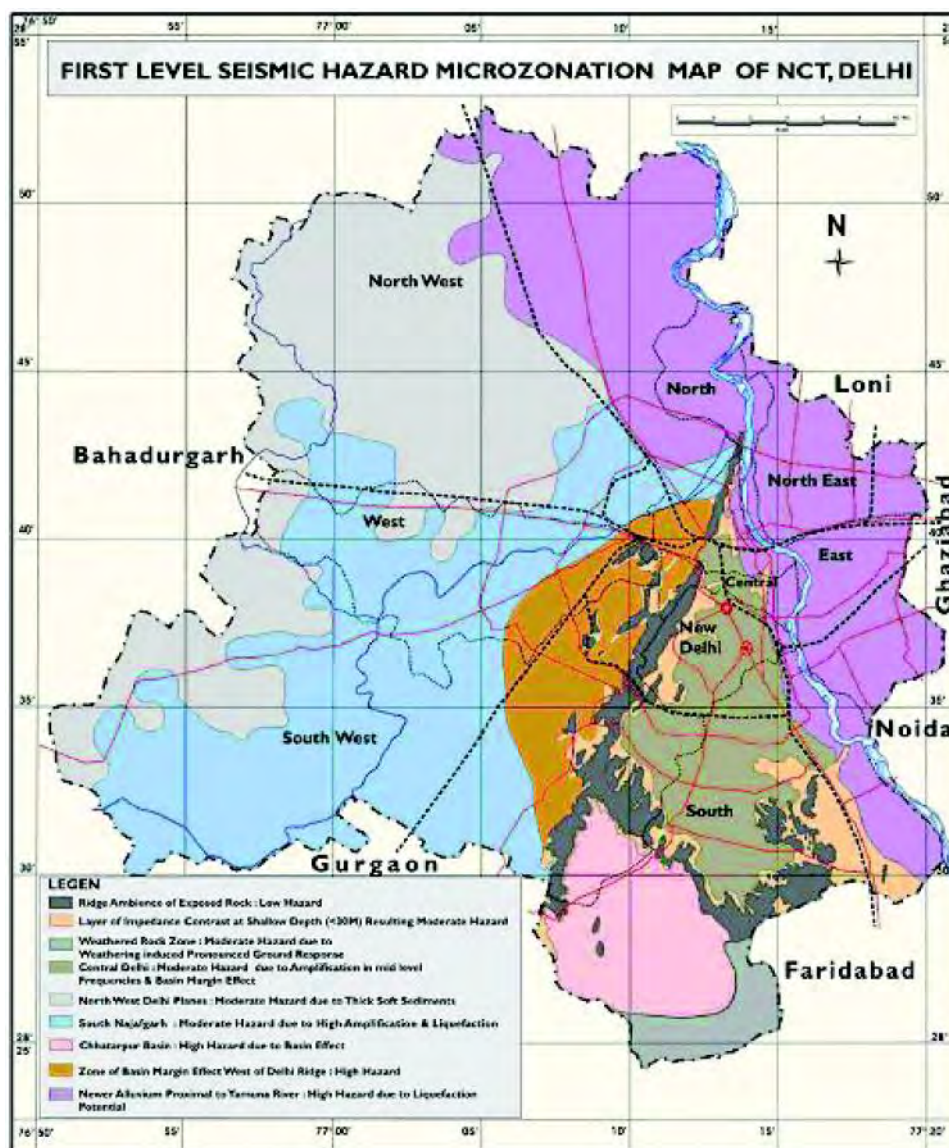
76° 50'
28° 55'
55'
77° 00'
05'
10'
15'

FIRST LEVEL SEISMIC HAZARD MICROZONATION MAP OF NCT, DELHI

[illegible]

50'
N
North West
45'
North
Loni
Bahadurgarh
North East
40'
West
Ghaziabad
Central
East
New Delhi
35'
South West
Noida
South
30'
Gurgaon
Faridabad
28° 25'

LEGEN
Ridge Ambience of Exposed Rock : Low Hazard
Layer of Impedance Contrast at Shallow Depth (<30M) Resulting Moderate Hazard
Weathered Rock Zone : Moderate Hazard due to Weathering induced Pronounced Ground Response
Central Delhi : Moderate Hazard due to Amplification in mid level Frequencies & Basin Margin Effect
North West Delhi Planes : Moderate Hazard due to Thick Soft Sediments
South Najafgarh : Moderate Hazard due to High Amplification & Liquefaction
Chhatarpur Basin : High Hazard due to Basin Effect
Zone of Basin Margin Effect West of Delhi Ridge : High Hazard
Newer Alluvium Proximal to Yamuna River : High Hazard due to Liquefaction Potential

76° 50'
55'
77° 00'
05'
10'
15'
77° 20'